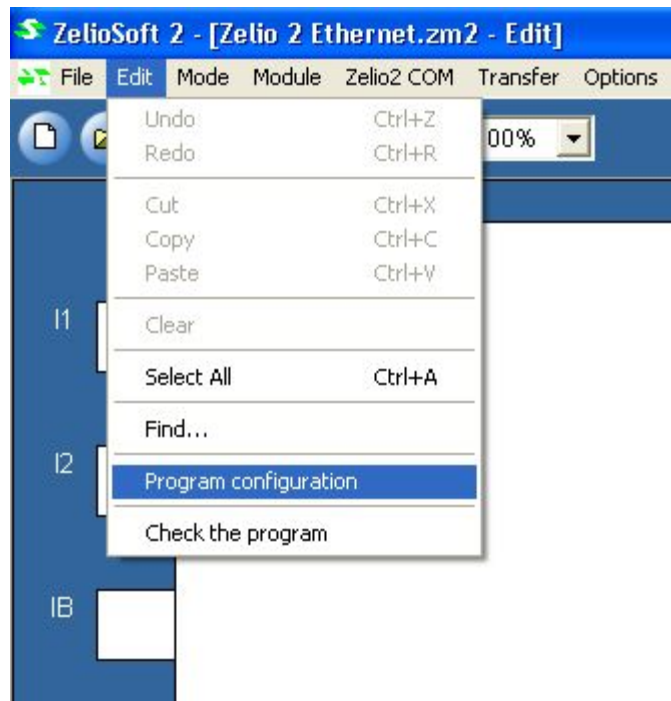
ZelioSoft 2 - [Zelio 2 Ethernet.zm2 - Edit]

File Edit Mode Module Zelio2 COM Transfer Options

00%

Undo Ctrl+Z
Redo Ctrl+R

Cut Ctrl+X
Copy Ctrl+C
Paste Ctrl+V

Clear

Select All Ctrl+A

Find...

Program configuration

Check the program

I1

I2

IB